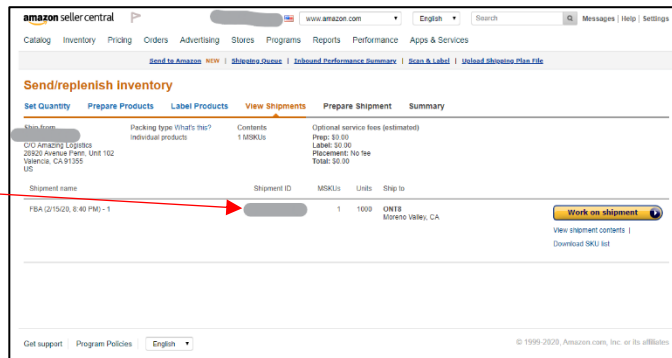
amazon seller central

www.amazon.com English Search Messages | Help | Settings

Catalog Inventory Pricing Orders Advertising Stores Programs Reports Performance Apps & Services

Send to Amazon NEW | Shipping Queue | Inbound Performance Summary | Scan & Label | Upload Shipping Plan File

Send/replenish inventory

Set Quantity Prepare Products Label Products View Shipments Prepare Shipment Summary

Ship from
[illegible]
C/O Amazing Logistics
28920 Avenue Penn, Unit 102
Valencia, CA 91355
US

Packing type What's this?
Individual products

Contents
1 MSKUs

Optional service fees (estimated)
Prep: $0.00
Label: $0.00
Placement: No fee
Total: $0.00

| Shipment name | Shipment ID | MSKUs | Units | Ship to | |
|---|---|---|---|---|---|
| FBA (2/15/20, 8:40 PM) - 1 | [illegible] | 1 | 1000 | ONT8 Moreno Valley, CA | Work on shipment |

View shipment contents |
Download SKU list

Get support | Program Policies | English

© 1999-2020, Amazon.com, Inc. or its affiliates